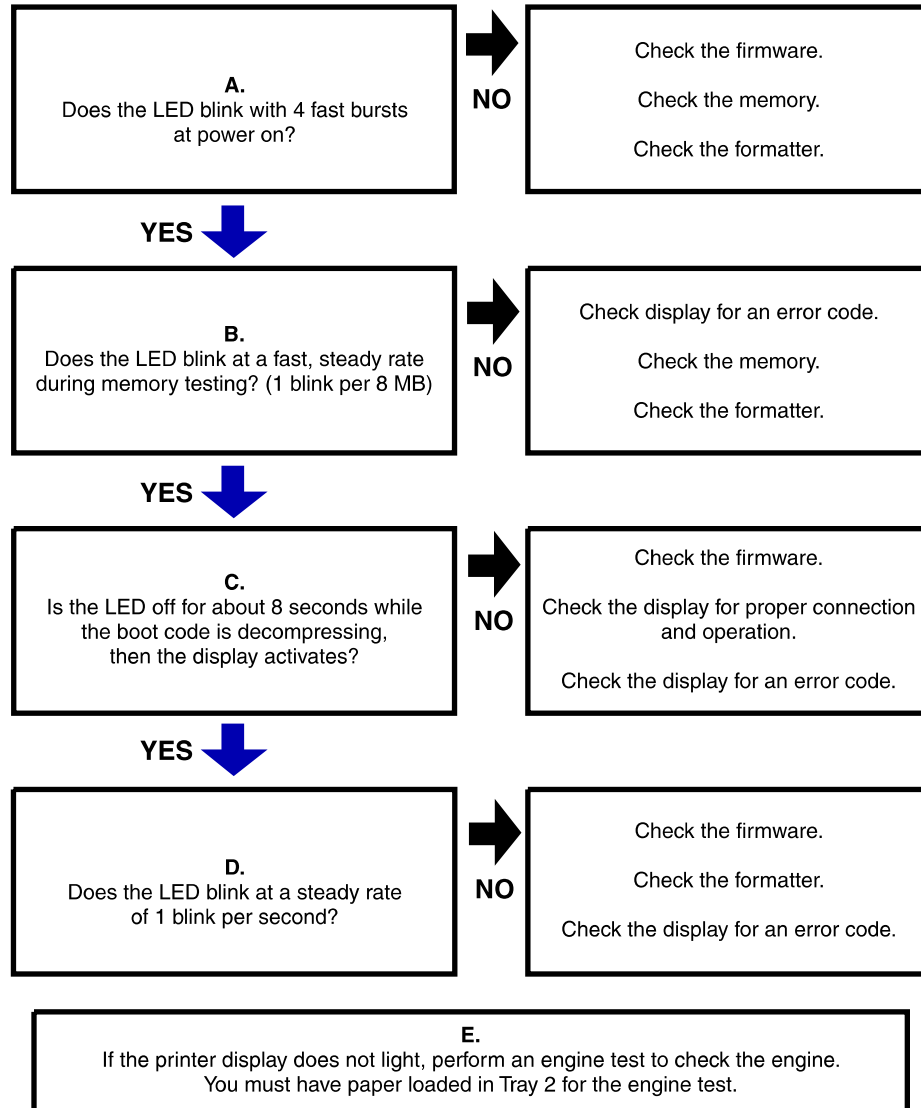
A.
Does the LED blink with 4 fast bursts at power on?

NO

Check the firmware.

Check the memory.

Check the formatter.

YES

B.
Does the LED blink at a fast, steady rate during memory testing? (1 blink per 8 MB)

NO

Check display for an error code.

Check the memory.

Check the formatter.

YES

C.
Is the LED off for about 8 seconds while the boot code is decompressing, then the display activates?

NO

Check the firmware.

Check the display for proper connection and operation.

Check the display for an error code.

YES

D.
Does the LED blink at a steady rate of 1 blink per second?

NO

Check the firmware.

Check the formatter.

Check the display for an error code.

E.
If the printer display does not light, perform an engine test to check the engine.
You must have paper loaded in Tray 2 for the engine test.